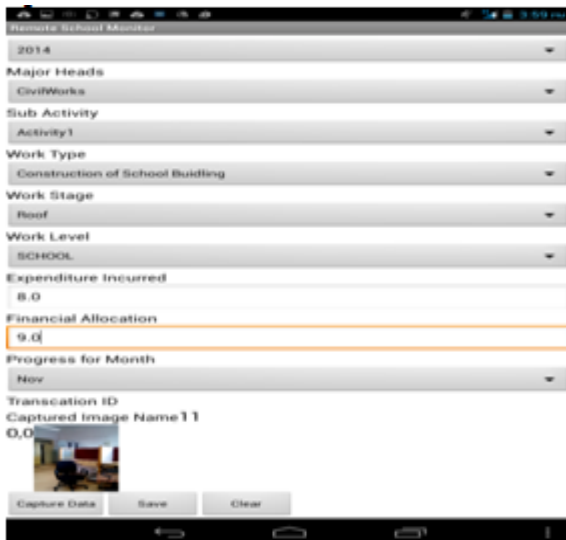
3:59 PM
Remote School Monitor
2014
Major Heads
CivilWorks
Sub Activity
Activity1
Work Type
Construction of School Buidling
Work Stage
Roof
Work Level
SCHOOL
Expenditure Incurred
8.0
Financial Allocation
9.0
Progress for Month
Nov
Transcation ID
Captured Image Name11
0,0
Capture Data
Save
Clear